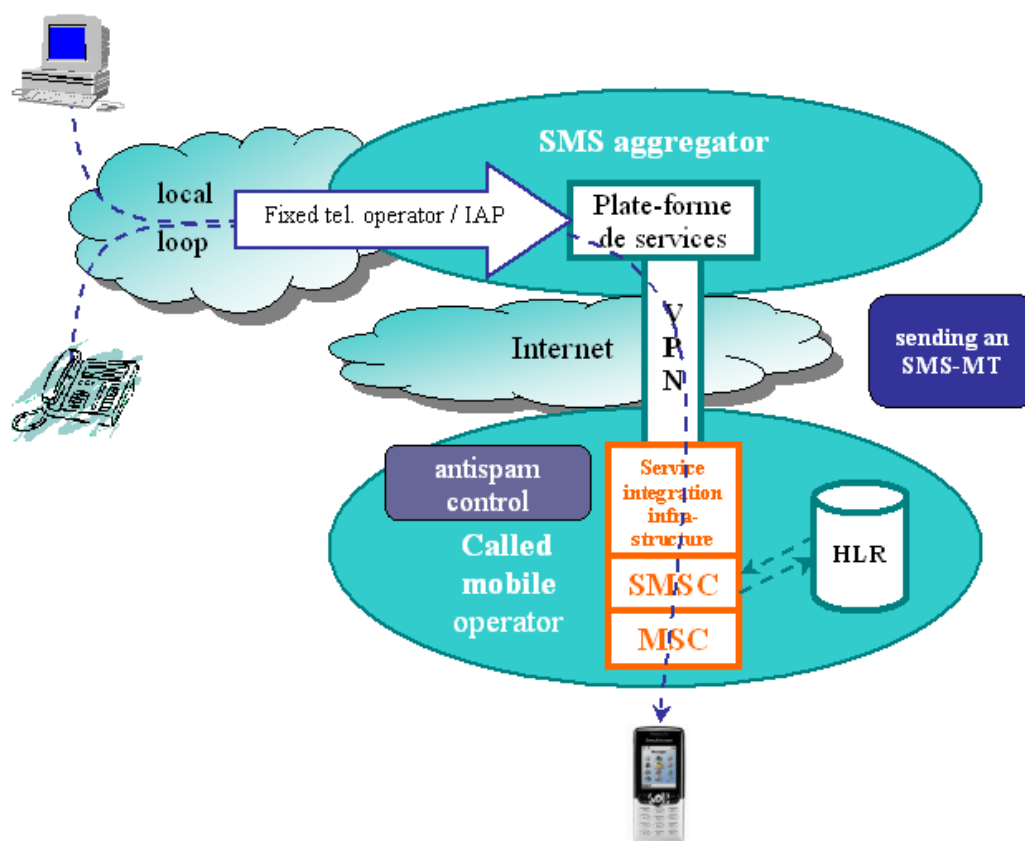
SMS aggregator

local

loop

Fixed tel. operator / IAP

Plate-forme de services

V
P
N

Internet

sending an SMS-MT

antispam control

Service integration infra-structure

SMSC

MSC

HLR

Called mobile operator